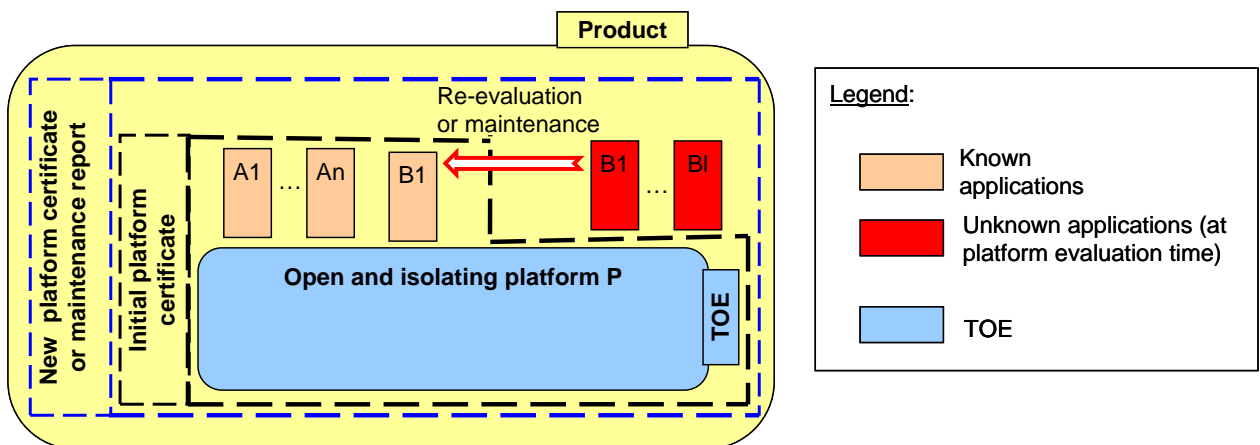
Product

New platform certificate or maintenance report

Initial platform certificate

Re-evaluation or maintenance

A1 … An

B1

B1 … Bl

Open and isolating platform P

TOE

Legend:

Known applications

Unknown applications (at platform evaluation time)

TOE